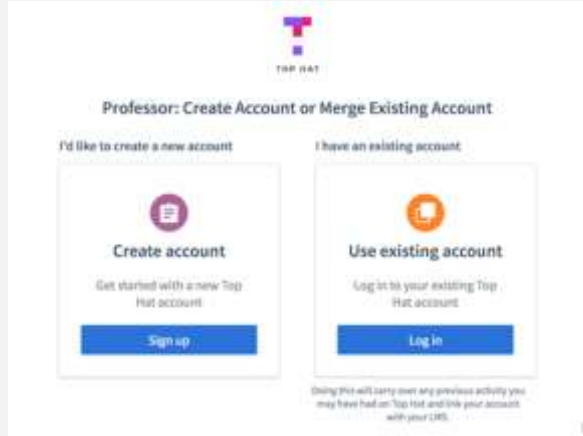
TOP HAT

Professor: Create Account or Merge Existing Account

I'd like to create a new account

Create account

Get started with a new Top Hat account

Sign up

I have an existing account

Use existing account

Log in to your existing Top Hat account

Log in

Doing this will carry over any previous activity you may have had on Top Hat and link your account with your LMS.